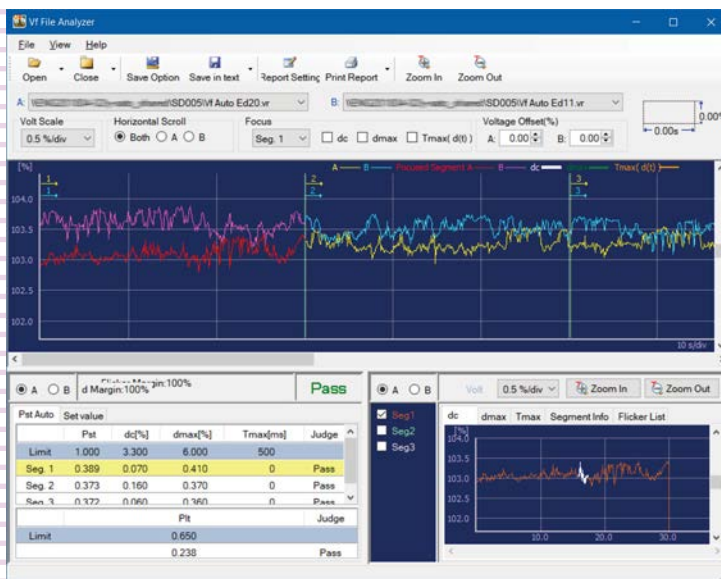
Vf File Analyzer

File View Help

Open Close Save Option Save in text Report Setting Print Report Zoom In Zoom Out

A: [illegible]\SD005\Vf Auto Ed20.vr B: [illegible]\SD005\Vf Auto Ed11.vr

0.00s 0.00

Volt Scale 0.5 %/div Horizontal Scroll Both A B Focus Seg. 1 dc dmax Tmax( d(t) ) Voltage Offset(%) A: 0.00 B: 0.00

[%] A B Focused Segment A B dc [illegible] Tmax( d(t) )

1 1 2 2 3 3

104.0
103.5
103.0
102.5
102.0

10 s/div

A B d Margin:100% Flicker Margin:100% Pass

Pst Auto Set value

| | Pst | dc[%] | dmax[%] | Tmax[ms] | Judge |
|---|---|---|---|---|---|
| Limit | 1.000 | 3.300 | 6.000 | 500 | |
| Seg. 1 | 0.389 | 0.070 | 0.410 | 0 | Pass |
| Seg. 2 | 0.373 | 0.160 | 0.370 | 0 | Pass |
| Seg. 3 | 0.372 | 0.060 | 0.360 | 0 | Pass |

| | Plt | Judge |
|---|---|---|
| Limit | 0.650 | |
| | 0.238 | Pass |

A B Volt 0.5 %/div Zoom In Zoom Out

Seg1 Seg2 Seg3

dc dmax Tmax Segment Info Flicker List

[%]
104.0
103.5
103.0
102.5
102.0

10.0 20.0 30.0